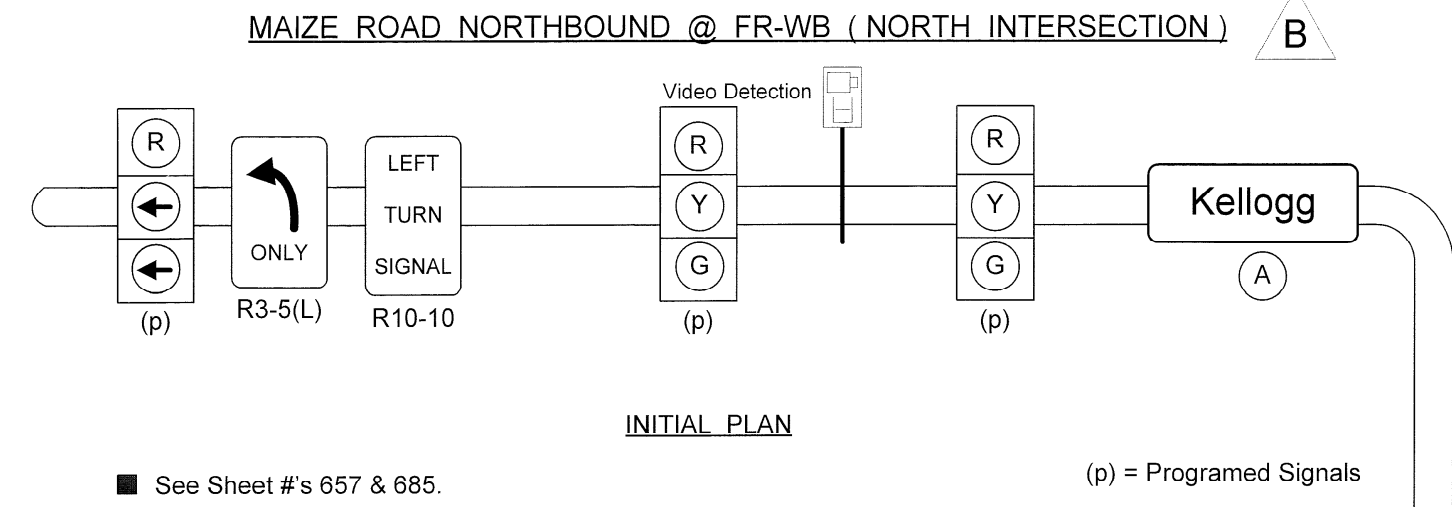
MAIZE ROAD NORTHBOUND @ FR-WB ( NORTH INTERSECTION )

B

Video Detection

R

ONLY

LEFT

TURN

SIGNAL

R

Y

G

R

Y

G

Kellogg

A

(p)

R3-5(L)

R10-10

(p)

(p)

INITIAL PLAN

See Sheet #'s 657 & 685.

(p) = Programed Signals